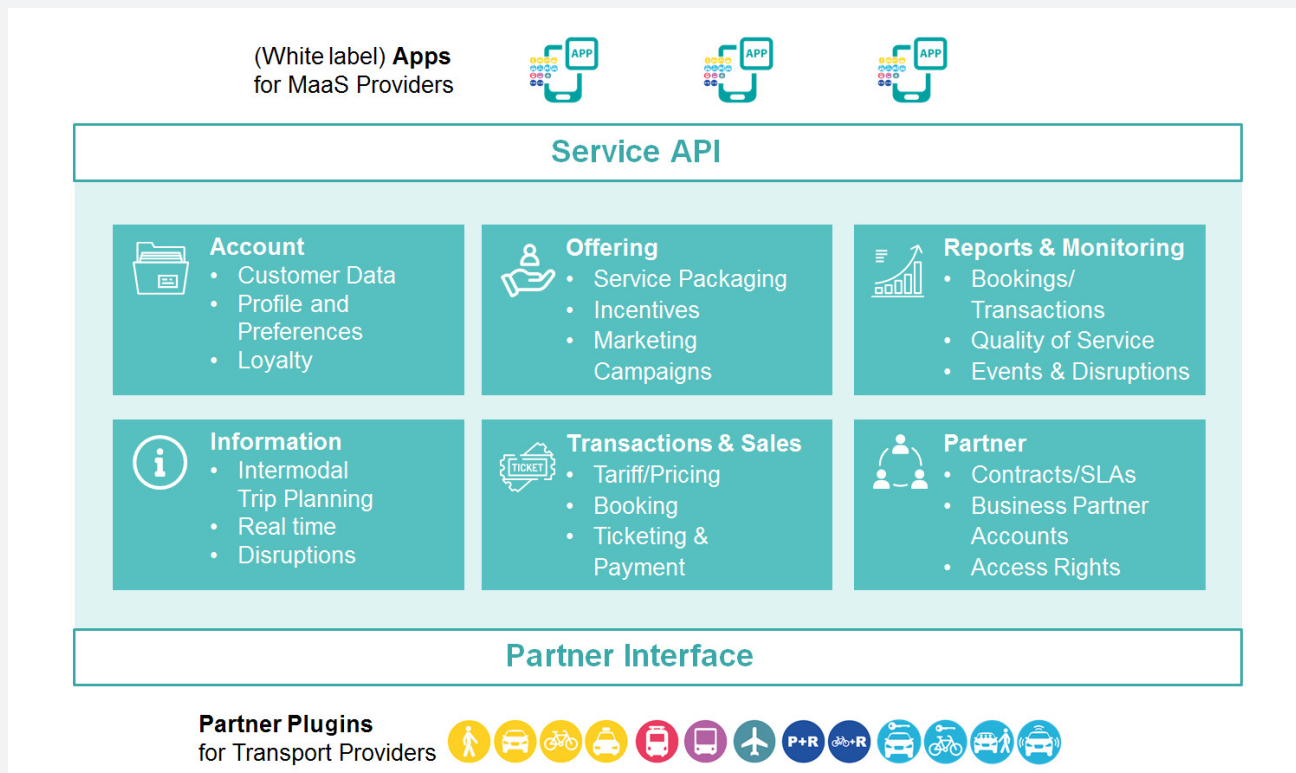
(White label) **Apps** for MaaS Providers

APP

APP

APP

Service API

Account
- Customer Data
- Profile and Preferences
- Loyalty

Offering
- Service Packaging
- Incentives
- Marketing Campaigns

Reports & Monitoring
- Bookings/ Transactions
- Quality of Service
- Events & Disruptions

Information
- Intermodal Trip Planning
- Real time
- Disruptions

Transactions & Sales
- Tariff/Pricing
- Booking
- Ticketing & Payment

TICKET

Partner
- Contracts/SLAs
- Business Partner Accounts
- Access Rights

Partner Interface

**Partner Plugins** for Transport Providers

P+R

+R